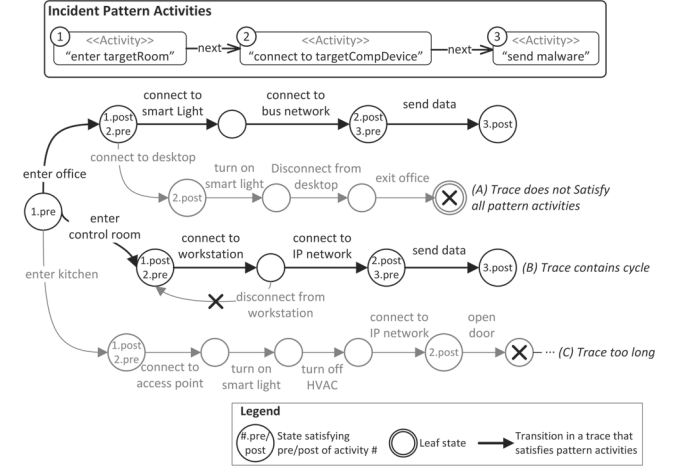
Incident Pattern Activities

1 <<Activity>> "enter targetRoom" next 2 <<Activity>> "connect to targetCompDevice" next 3 <<Activity>> "send malware"

enter office

1.pre

connect to smart Light

1.post 2.pre

connect to bus network

2.post 3.pre

send data

3.post

connect to desktop

2.post

turn on smart light

Disconnect from desktop

exit office

(A) Trace does not Satisfy all pattern activities

enter control room

1.post 2.pre

connect to workstation

connect to IP network

2.post 3.pre

send data

3.post

(B) Trace contains cycle

disconnect from workstation

enter kitchen

1.post 2.pre

connect to access point

turn on smart light

turn off HVAC

connect to IP network

2.post

open door

··· (C) Trace too long

Legend

#.pre/ post State satisfying pre/post of activity #

Leaf state

Transition in a trace that satisfies pattern activities